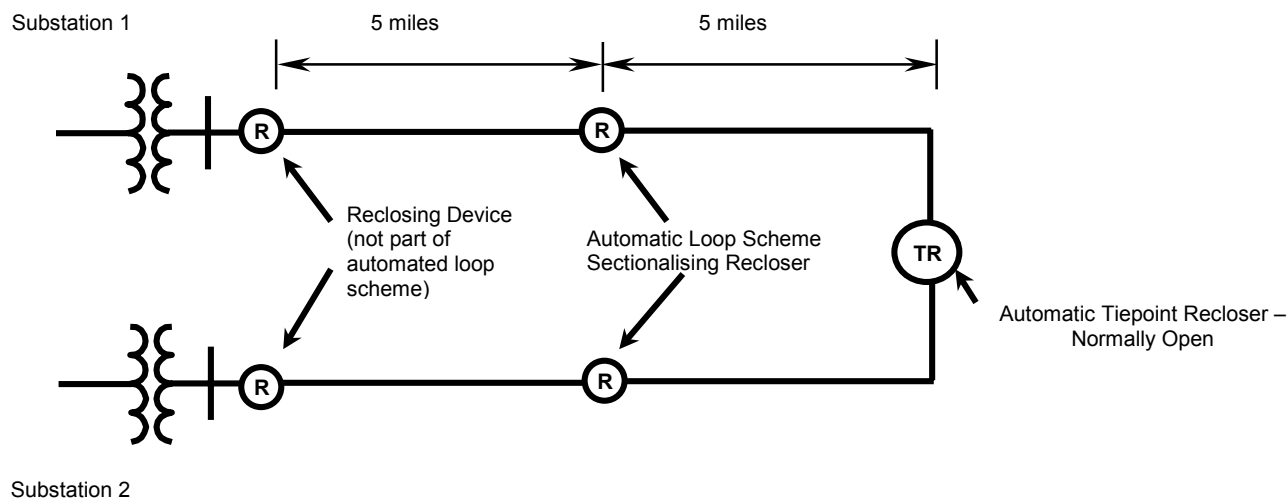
Substation 1

5 miles

5 miles

R

R

Reclosing Device (not part of automated loop scheme)

Automatic Loop Scheme Sectionalising Recloser

TR

Automatic Tiepoint Recloser – Normally Open

R

R

Substation 2